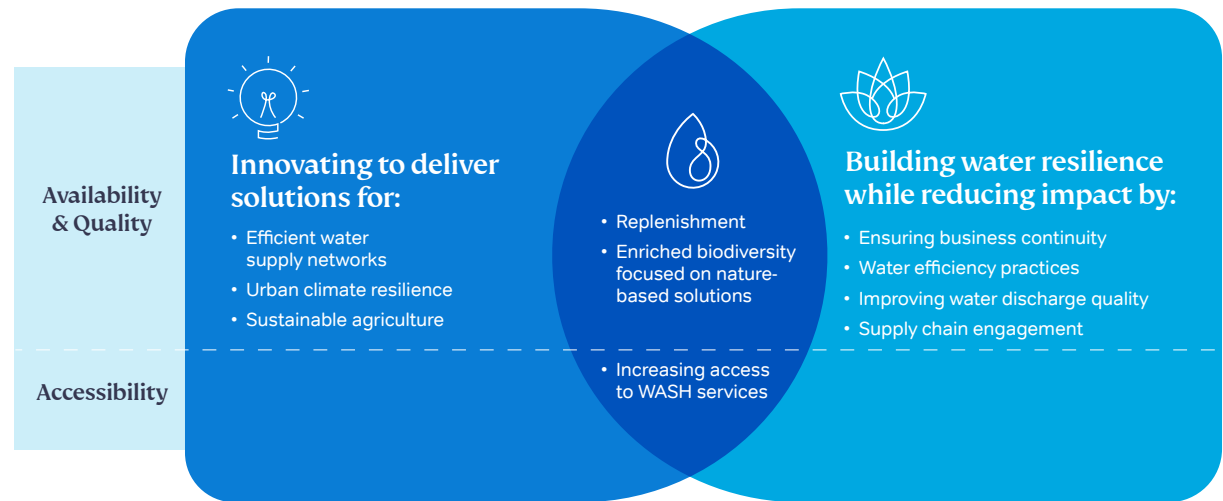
Availability & Quality

Accessibility

Innovating to deliver solutions for:

• Efficient water supply networks
• Urban climate resilience
• Sustainable agriculture

• Replenishment
• Enriched biodiversity focused on nature-based solutions

• Increasing access to WASH services

Building water resilience while reducing impact by:

• Ensuring business continuity
• Water efficiency practices
• Improving water discharge quality
• Supply chain engagement